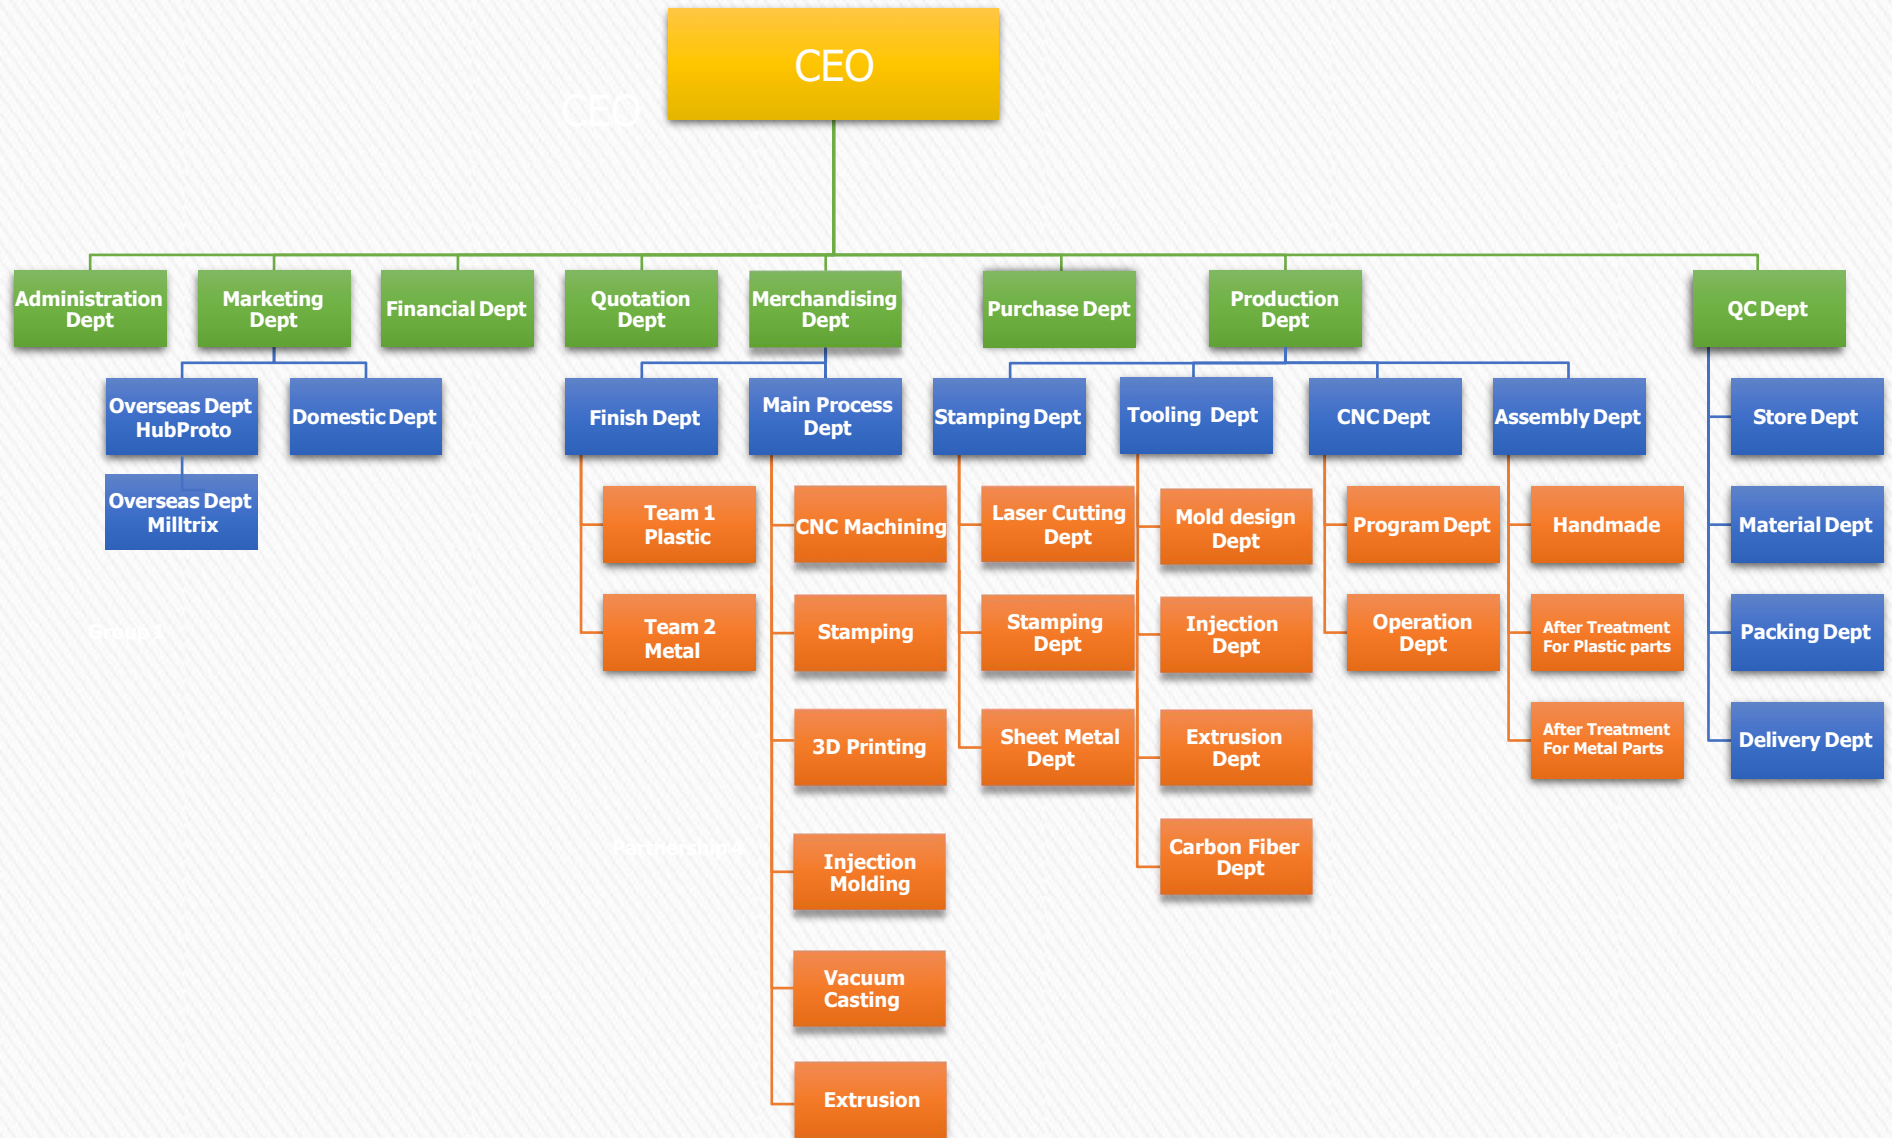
CEO

Administration Dept
Marketing Dept
Financial Dept
Quotation Dept
Merchandising Dept
Purchase Dept
Production Dept
QC Dept

Overseas Dept HubProto
Domestic Dept
Overseas Dept Milltrix

Finish Dept
Team 1 Plastic
Team 2 Metal

Main Process Dept
CNC Machining
Stamping
3D Printing
Injection Molding
Vacuum Casting
Extrusion

Stamping Dept
Laser Cutting Dept
Stamping Dept
Sheet Metal Dept

Tooling Dept
Mold design Dept
Injection Dept
Extrusion Dept
Carbon Fiber Dept

CNC Dept
Program Dept
Operation Dept

Assembly Dept
Handmade
After Treatment For Plastic parts
After Treatment For Metal Parts

Store Dept
Material Dept
Packing Dept
Delivery Dept